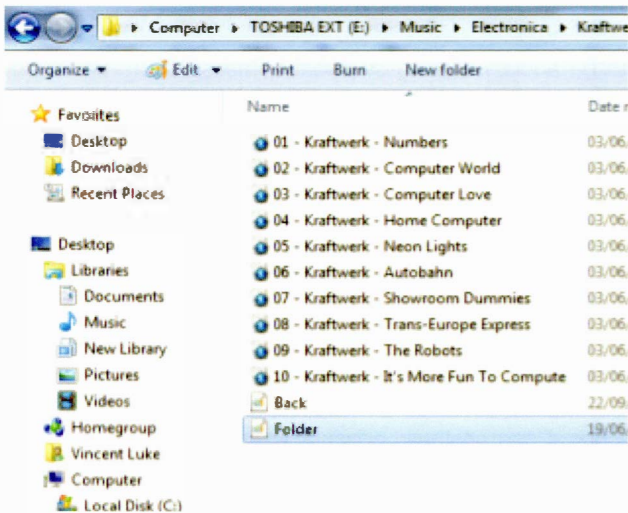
▸ Computer ▸ TOSHIBA EXT (E:) ▸ Music ▸ Electronica ▸ Kraftwe

Organize ▾ Edit ▾ Print Burn New folder

Favorites
Desktop
Downloads
Recent Places

Desktop
Libraries
Documents
Music
New Library
Pictures
Videos
Homegroup
Vincent Luke
Computer
Local Disk (C:)

| Name | Date m |
|---|---|
| 01 - Kraftwerk - Numbers | 03/06, |
| 02 - Kraftwerk - Computer World | 03/06, |
| 03 - Kraftwerk - Computer Love | 03/06, |
| 04 - Kraftwerk - Home Computer | 03/06, |
| 05 - Kraftwerk - Neon Lights | 03/06, |
| 06 - Kraftwerk - Autobahn | 03/06, |
| 07 - Kraftwerk - Showroom Dummies | 03/06, |
| 08 - Kraftwerk - Trans-Europe Express | 03/06, |
| 09 - Kraftwerk - The Robots | 03/06, |
| 10 - Kraftwerk - It's More Fun To Compute | 03/06, |
| Back | 22/09, |
| Folder | 19/06, |